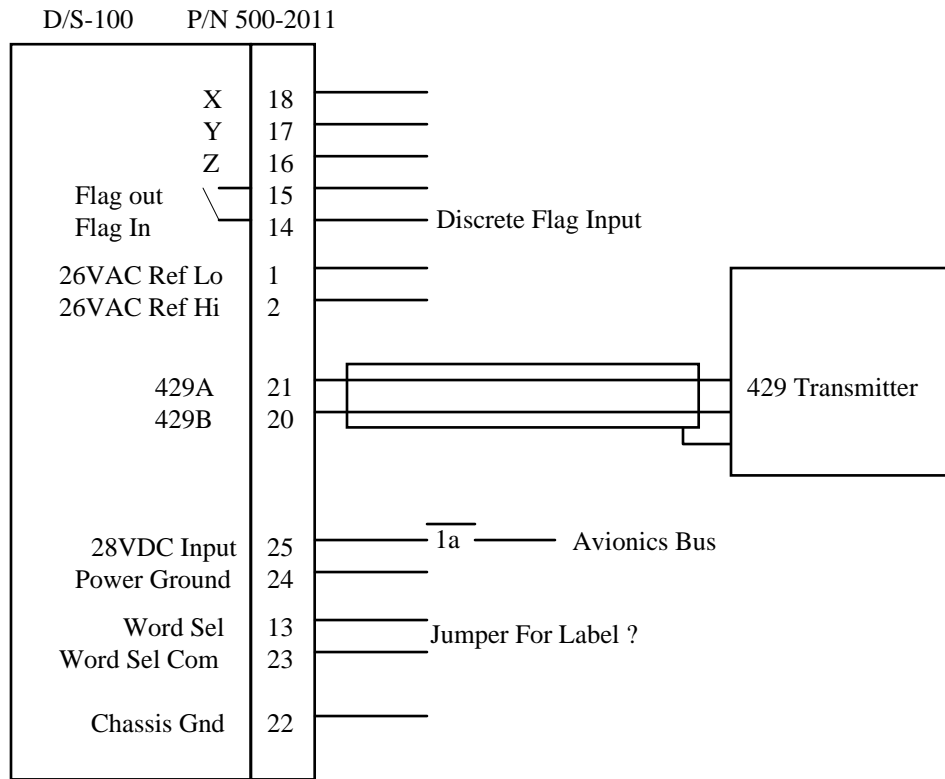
D/S-100 P/N 500-2011

X 18
Y 17
Z 16
Flag out 15
Flag In 14
Discrete Flag Input
26VAC Ref Lo 1
26VAC Ref Hi 2
429A 21
429B 20
429 Transmitter
28VDC Input 25
1a
Avionics Bus
Power Ground 24
Word Sel 13
Jumper For Label ?
Word Sel Com 23
Chassis Gnd 22